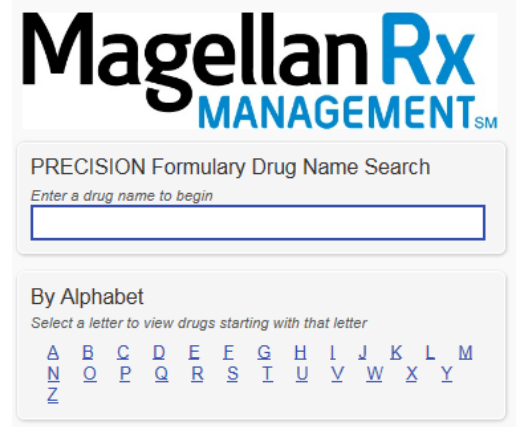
Magellan Rx MANAGEMENT SM

PRECISION Formulary Drug Name Search

Enter a drug name to begin

By Alphabet

Select a letter to view drugs starting with that letter

A B C D E F G H I J K L M N O P Q R S T U V W X Y Z